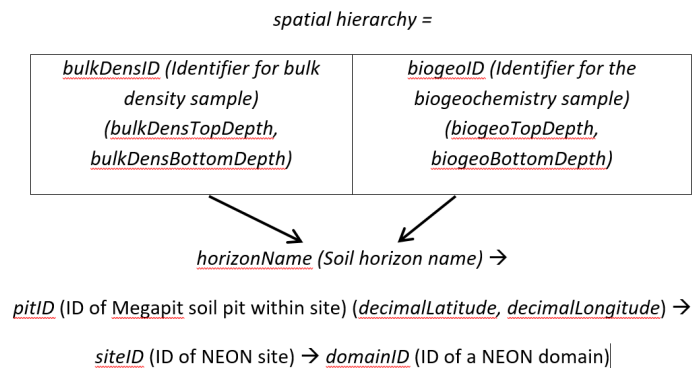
spatial hierarchy =

| bulkDensID (Identifier for bulk density sample) (bulkDensTopDepth, bulkDensBottomDepth) | biogeoID (Identifier for the biogeochemistry sample) (biogeoTopDepth, biogeoBottomDepth) |
|---|---|

horizonName (Soil horizon name) →

pitID (ID of Megapit soil pit within site) (decimalLatitude, decimalLongitude) →

siteID (ID of NEON site) → domainID (ID of a NEON domain)